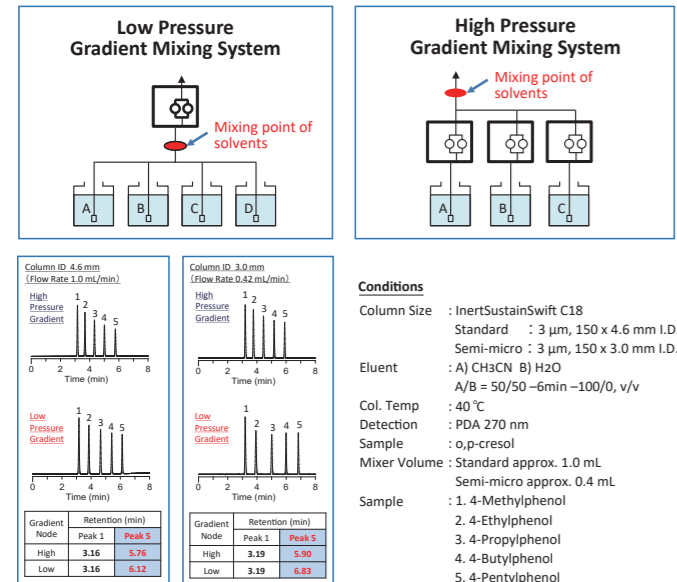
Low Pressure
Gradient Mixing System

Mixing point of solvents

A B C D

High Pressure
Gradient Mixing System

Mixing point of solvents

A B C

Column ID 4.6 mm
(Flow Rate 1.0 mL/min)

High Pressure Gradient

1 2 3 4 5

0 2 4 6 8
Time (min)

Low Pressure Gradient

1 2 3 4 5

0 2 4 6 8
Time (min)

| Gradient Node | Retention (min) Peak 1 | Peak 5 |
|---|---|---|
| High | 3.16 | 5.76 |
| Low | 3.16 | 6.12 |

Column ID 3.0 mm
(Flow Rate 0.42 mL/min)

High Pressure Gradient

1 2 3 4 5

0 2 4 6 8
Time (min)

Low Pressure Gradient

1 2 3 4 5

0 2 4 6 8
Time (min)

| Gradient Node | Retention (min) Peak 1 | Peak 5 |
|---|---|---|
| High | 3.19 | 5.90 |
| Low | 3.19 | 6.83 |

Conditions

Column Size : InertSustainSwift C18
Standard : 3 µm, 150 x 4.6 mm I.D
Semi-micro : 3 µm, 150 x 3.0 mm I.D
Eluent : A) CH3CN B) H2O
A/B = 50/50 –6min –100/0, v/v
Col. Temp : 40 ℃
Detection : PDA 270 nm
Sample : o,p-cresol
Mixer Volume : Standard approx. 1.0 mL
Semi-micro approx. 0.4 mL
Sample : 1. 4-Methylphenol
2. 4-Ethylphenol
3. 4-Propylphenol
4. 4-Butylphenol
5. 4-Pentylphenol